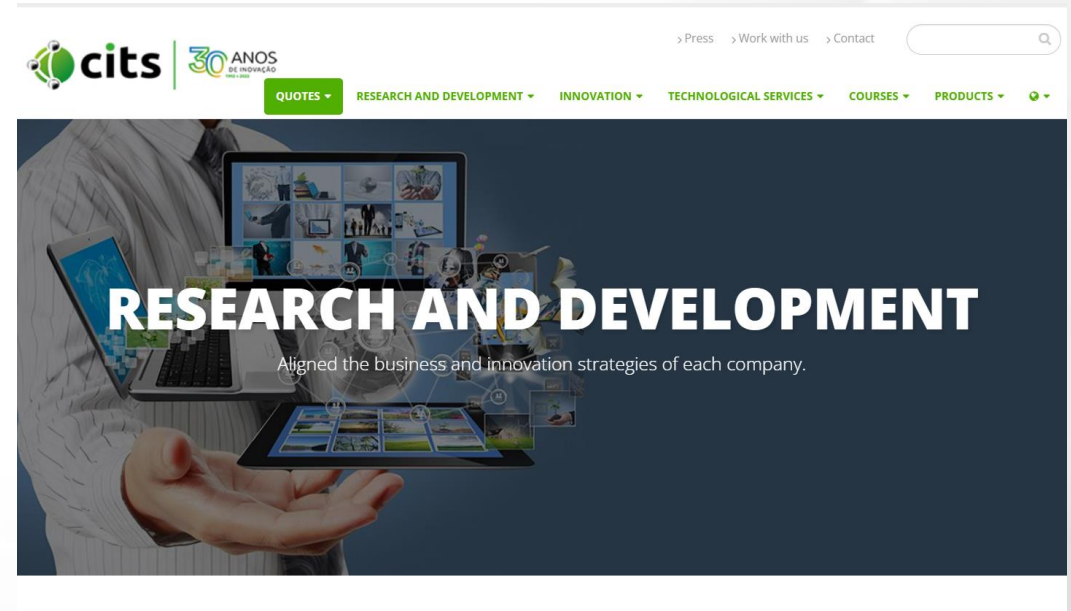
cits 30 ANOS DE INOVAÇÃO 1993 • 2023

› Press › Work with us › Contact

QUOTES ▾ RESEARCH AND DEVELOPMENT ▾ INNOVATION ▾ TECHNOLOGICAL SERVICES ▾ COURSES ▾ PRODUCTS ▾

RESEARCH AND DEVELOPMENT

Aligned the business and innovation strategies of each company.